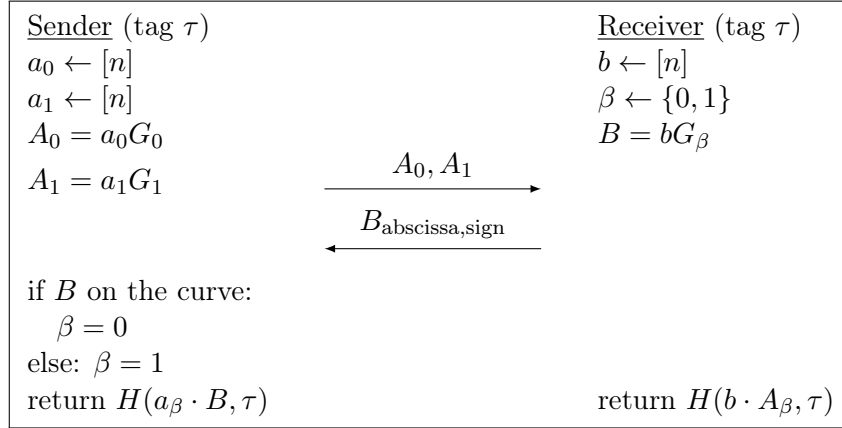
Sender (tag $\tau$)
$a_0 \leftarrow [n]$
$a_1 \leftarrow [n]$
$A_0 = a_0 G_0$
$A_1 = a_1 G_1$

Receiver (tag $\tau$)
$b \leftarrow [n]$
$\beta \leftarrow \{0, 1\}$
$B = bG_\beta$

$A_0, A_1$

$B_{\text{abscissa,sign}}$

if $B$ on the curve:
$\beta = 0$
else: $\beta = 1$
return $H(a_\beta \cdot B, \tau)$

return $H(b \cdot A_\beta, \tau)$